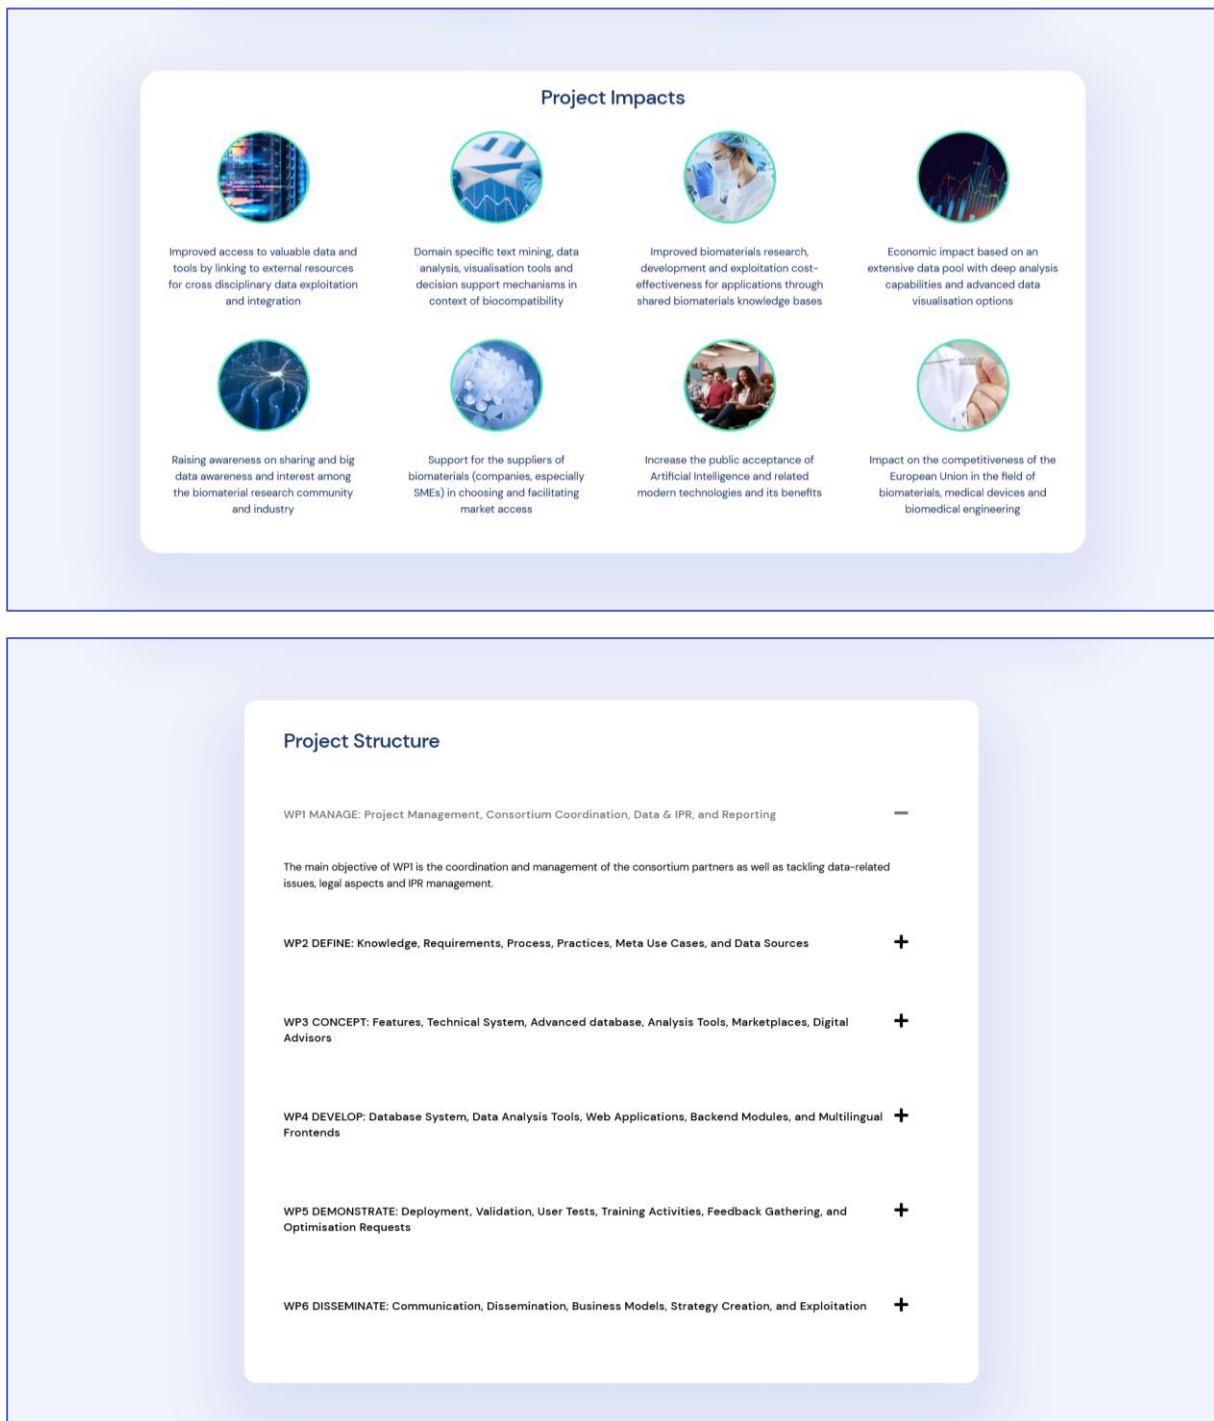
Project Impacts

Improved access to valuable data and tools by linking to external resources for cross disciplinary data exploitation and integration

Domain specific text mining, data analysis, visualisation tools and decision support mechanisms in context of biocompatibility

Improved biomaterials research, development and exploitation cost-effectiveness for applications through shared biomaterials knowledge bases

Economic impact based on an extensive data pool with deep analysis capabilities and advanced data visualisation options

Raising awareness on sharing and big data awareness and interest among the biomaterial research community and industry

Support for the suppliers of biomaterials (companies, especially SMEs) in choosing and facilitating market access

Increase the public acceptance of Artificial Intelligence and related modern technologies and its benefits

Impact on the competitiveness of the European Union in the field of biomaterials, medical devices and biomedical engineering

Project Structure

WP1 MANAGE: Project Management, Consortium Coordination, Data & IPR, and Reporting −

The main objective of WP1 is the coordination and management of the consortium partners as well as tackling data-related issues, legal aspects and IPR management.

WP2 DEFINE: Knowledge, Requirements, Process, Practices, Meta Use Cases, and Data Sources +

WP3 CONCEPT: Features, Technical System, Advanced database, Analysis Tools, Marketplaces, Digital Advisors +

WP4 DEVELOP: Database System, Data Analysis Tools, Web Applications, Backend Modules, and Multilingual Frontends +

WP5 DEMONSTRATE: Deployment, Validation, User Tests, Training Activities, Feedback Gathering, and Optimisation Requests +

WP6 DISSEMINATE: Communication, Dissemination, Business Models, Strategy Creation, and Exploitation +